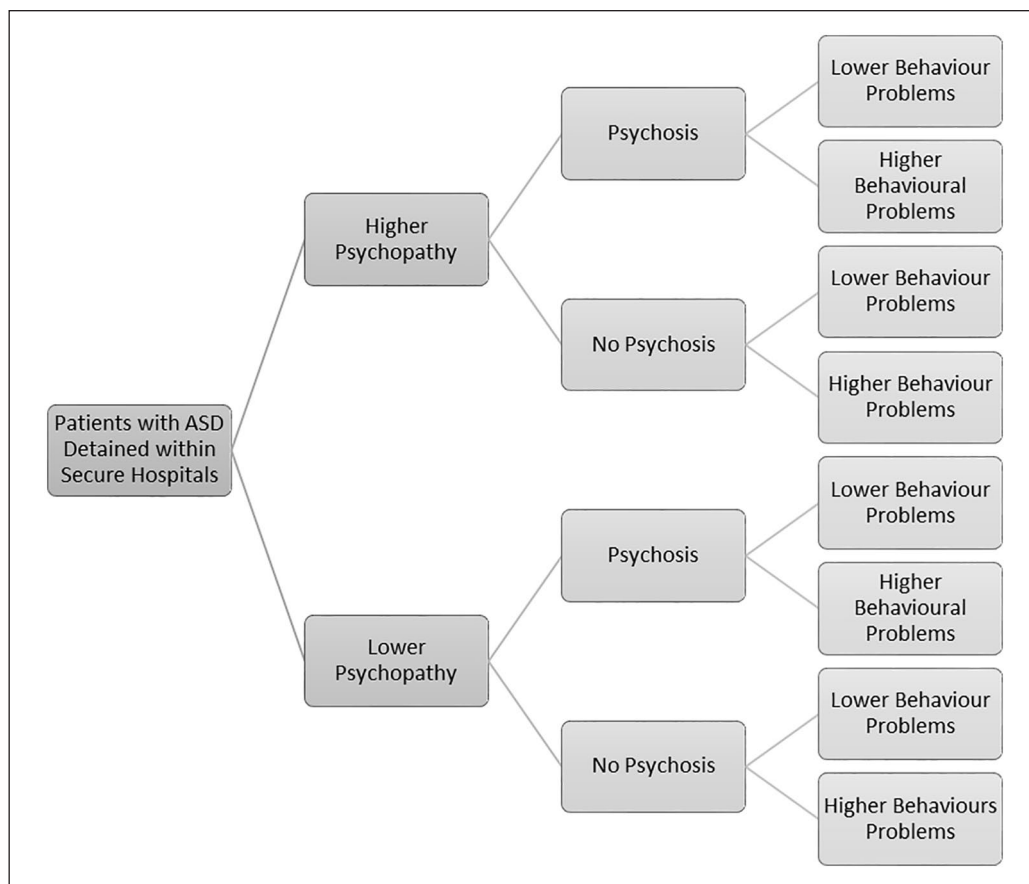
Patients with ASD Detained within Secure Hospitals

Higher Psychopathy

Psychosis

Lower Behaviour Problems

Higher Behavioural Problems

No Psychosis

Lower Behaviour Problems

Higher Behaviour Problems

Lower Psychopathy

Psychosis

Lower Behaviour Problems

Higher Behavioural Problems

No Psychosis

Lower Behaviour Problems

Higher Behaviours Problems